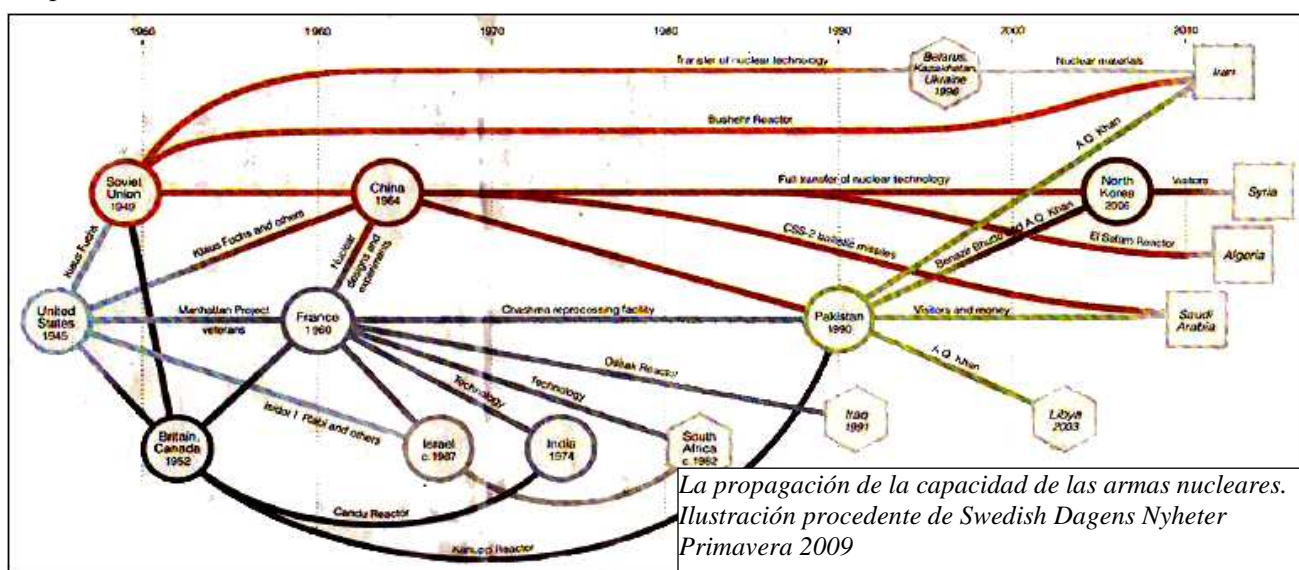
1950 1960 1970 1980 1990 2000 2010

Transfer of nuclear technology

Belarus, Kazakhstan, Ukraine 1996

Nuclear materials

Iran

Bushehr Reactor

A.Q. Khan

Soviet Union 1949

China 1964

Full transfer of nuclear technology

North Korea 2006

Visitors

Syria

CSS-2 ballistic missiles

Benazir Bhutto and A.Q. Khan

El Salam Reactor

Algeria

Klaus Fuchs

Klaus Fuchs and others

Nuclear designs and experiments

United States 1945

Manhattan Project veterans

France 1960

Chashma reprocessing facility

Pakistan 1990

Visitors and money

Saudi Arabia

Osirak Reactor

Technology

Technology

A.Q. Khan

Iraq 1991

Libya 2003

Isidor I. Rabi and others

Britain, Canada 1952

Israel c. 1967

India 1974

South Africa c. 1982

Candu Reactor

Kanupp Reactor

La propagación de la capacidad de las armas nucleares. Ilustración procedente de Swedish Dagens Nyheter Primavera 2009